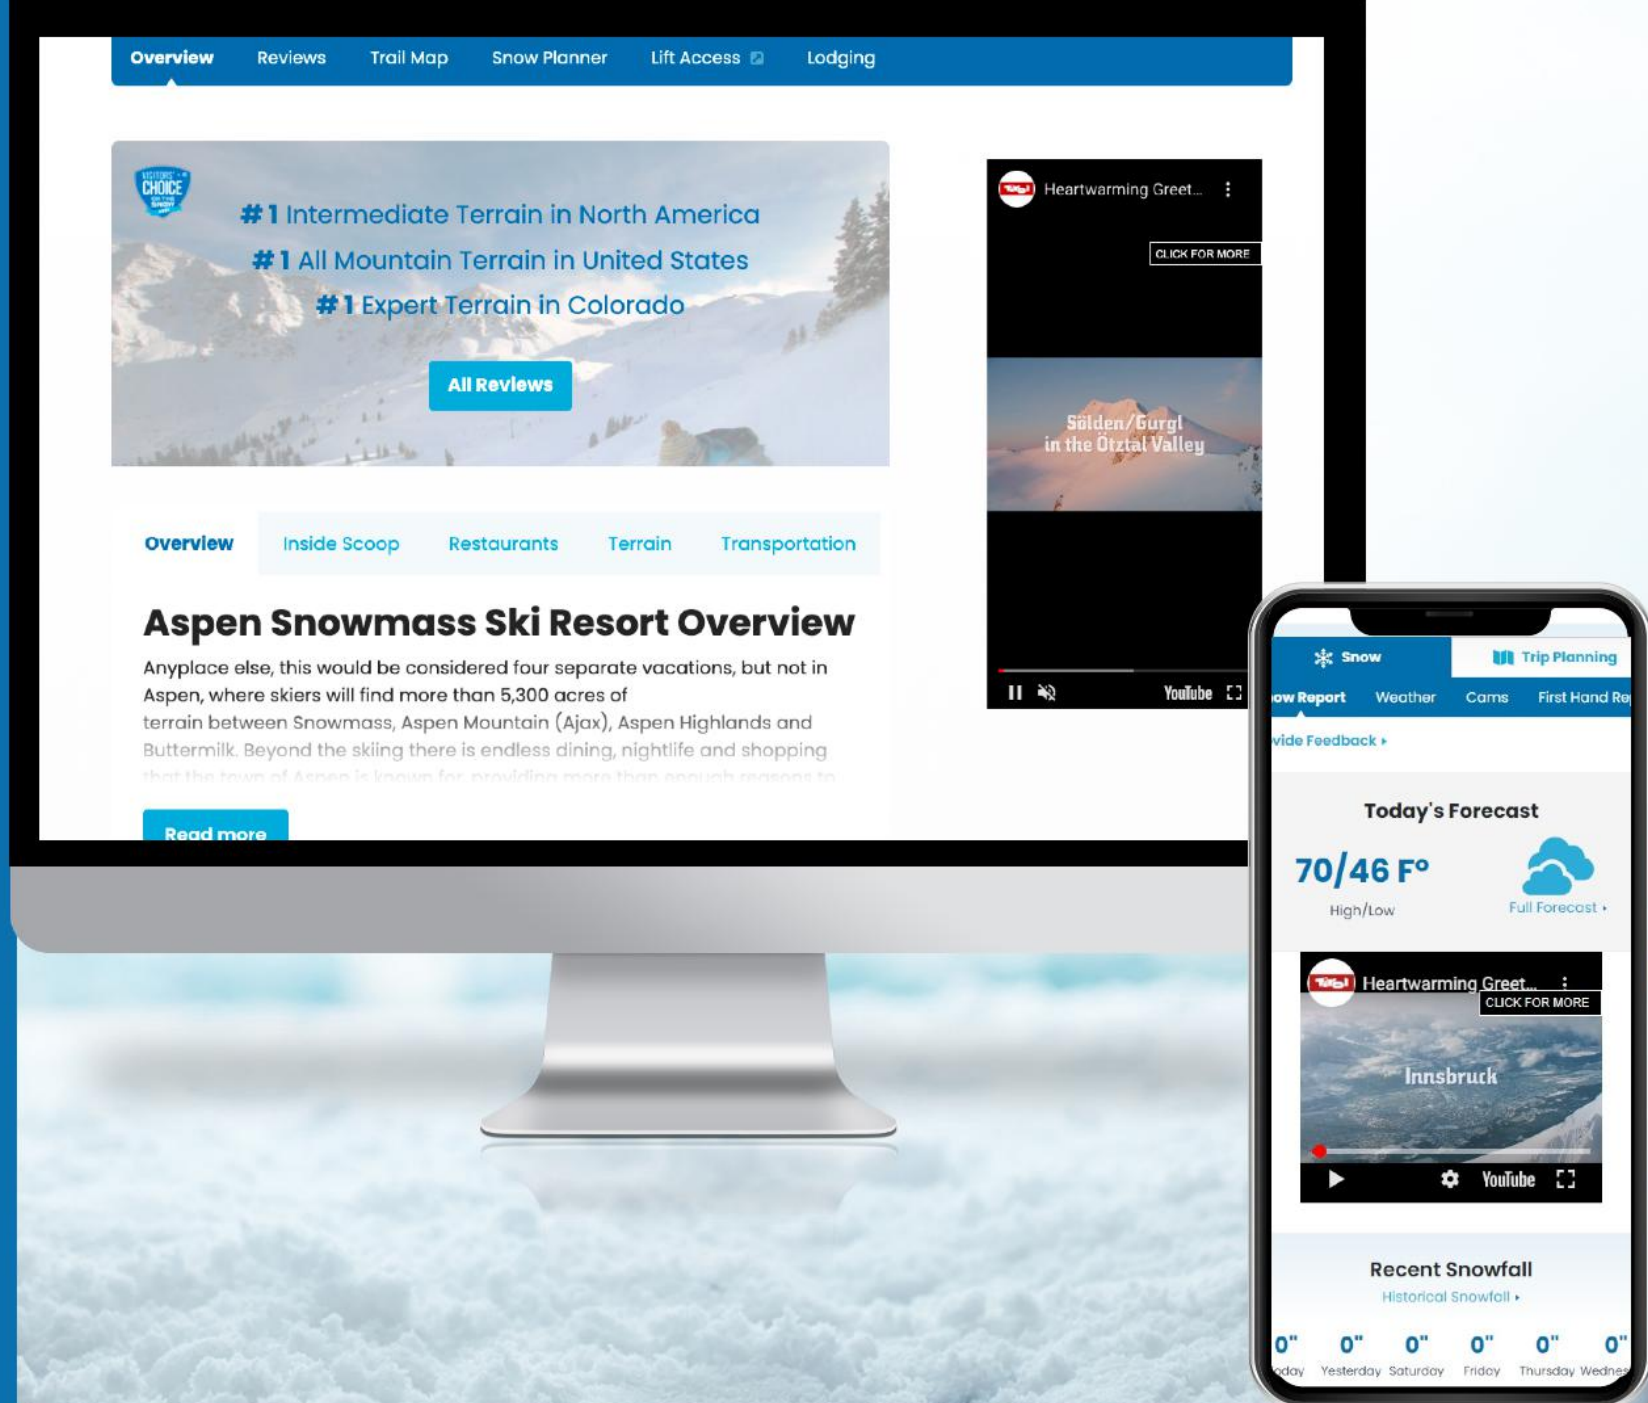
Overview Reviews Trail Map Snow Planner Lift Access Lodging

VISITORS' CHOICE ON THE SNOW

#1 Intermediate Terrain in North America
#1 All Mountain Terrain in United States
#1 Expert Terrain in Colorado

All Reviews

Heartwarming Greet...

CLICK FOR MORE

Sölden/Gurgl in the Ötztal Valley

YouTube

Overview Inside Scoop Restaurants Terrain Transportation

Aspen Snowmass Ski Resort Overview

Anyplace else, this would be considered four separate vacations, but not in Aspen, where skiers will find more than 5,300 acres of terrain between Snowmass, Aspen Mountain (Ajax), Aspen Highlands and Buttermilk. Beyond the skiing there is endless dining, nightlife and shopping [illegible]

Read more

Snow Trip Planning

ow Report Weather Cams First Hand Re

vide Feedback ▸

Today's Forecast

70/46 F°

High/Low

Full Forecast ▸

Heartwarming Greet...

CLICK FOR MORE

Innsbruck

YouTube

Recent Snowfall

Historical Snowfall ▸

| 0" | 0" | 0" | 0" | 0" | 0" |
|---|---|---|---|---|---|
| oday | Yesterday | Saturday | Friday | Thursday | Wednes |